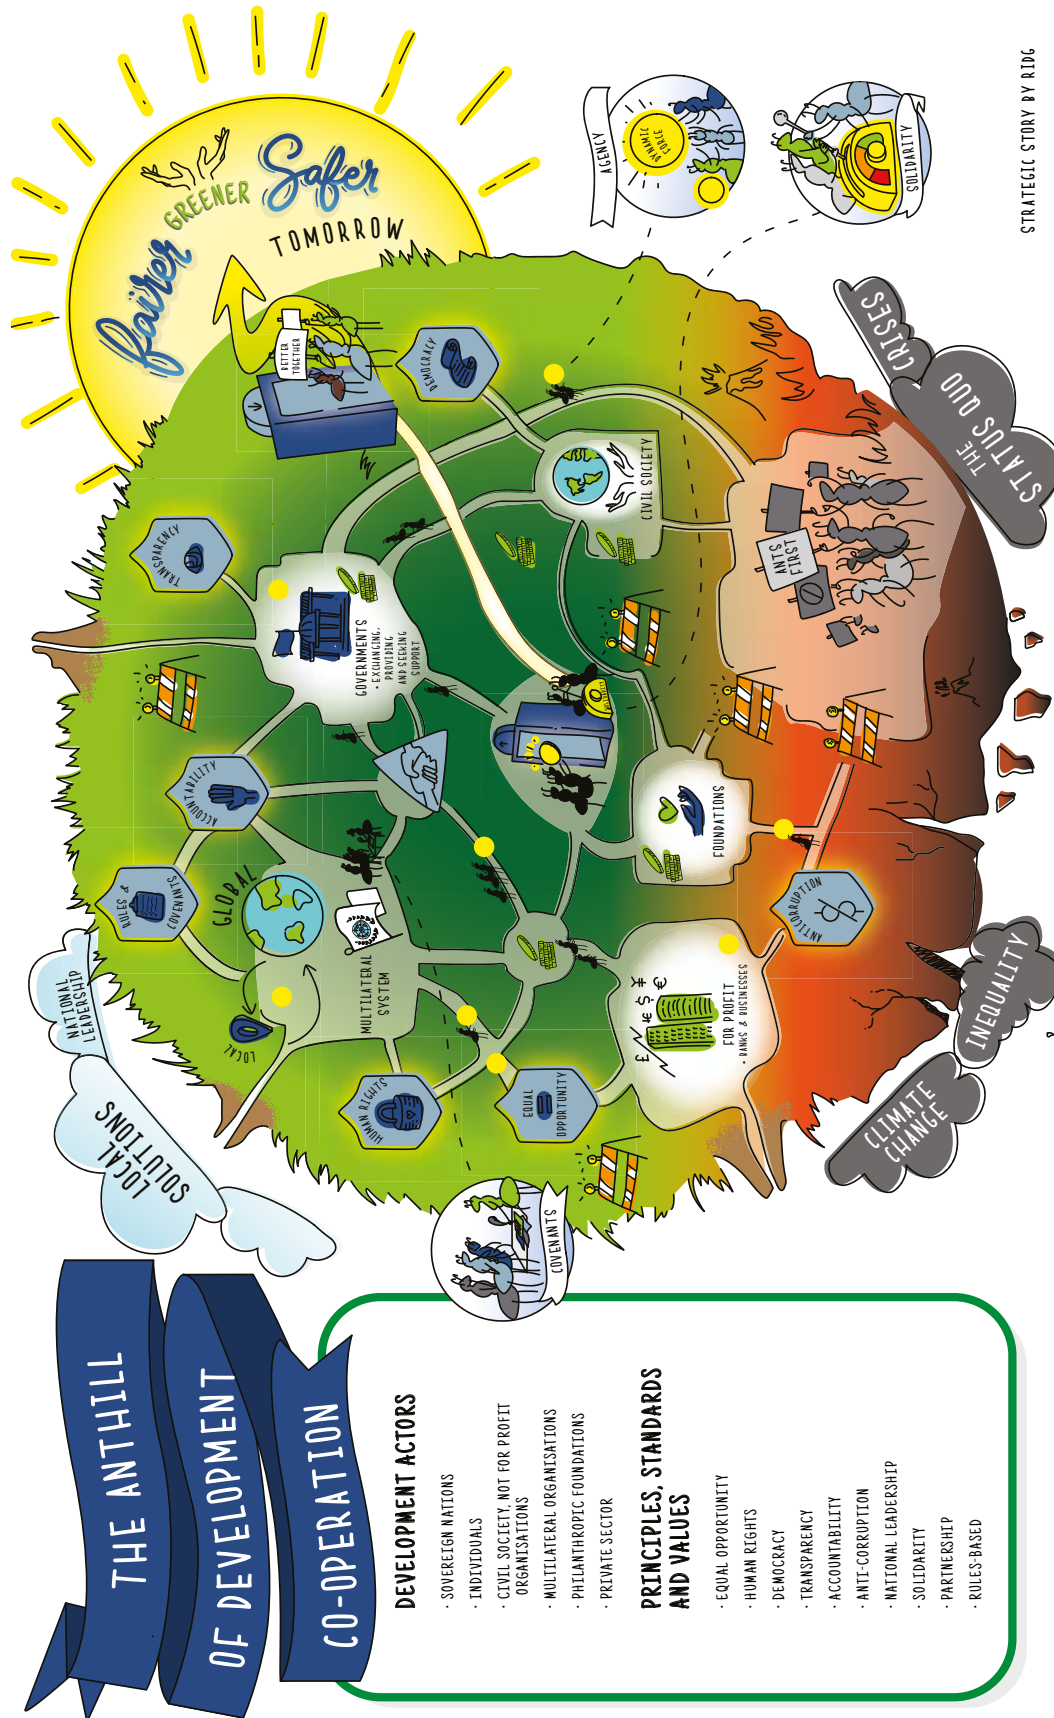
Fairer GREENER Safer TOMORROW

BETTER TOGETHER

DEMOCRACY

TRANSPARENCY

CIVIL SOCIETY

GOVERNMENTS
· EXCHANGING, PROVIDING AND SEEKING SUPPORT

ACCOUNTABILITY

RULES & COVENANTS

GLOBAL

LOCAL

MULTILATERAL SYSTEM

HUMAN RIGHTS

EQUAL OPPORTUNITY

FOR PROFIT
· BANKS & BUSINESSES

FOUNDATIONS

ANTICORRUPTION

ANTS FIRST

AGENCY

DYNAMIC BALANCE

SOLIDARITY

CRISES

THE STATUS QUO

INEQUALITY

CLIMATE CHANGE

NATIONAL LEADERSHIP

LOCAL SOLUTIONS

COVENANTS

STRATEGIC STORY BY RIDG

THE ANTHILL OF DEVELOPMENT CO-OPERATION

DEVELOPMENT ACTORS
· SOVEREIGN NATIONS
· INDIVIDUALS
· CIVIL SOCIETY, NOT FOR PROFIT ORGANISATIONS
· MULTILATERAL ORGANISATIONS
· PHILANTHROPIC FOUNDATIONS
· PRIVATE SECTOR

PRINCIPLES, STANDARDS AND VALUES
· EQUAL OPPORTUNITY
· HUMAN RIGHTS
· DEMOCRACY
· TRANSPARENCY
· ACCOUNTABILITY
· ANTI-CORRUPTION
· NATIONAL LEADERSHIP
· SOLIDARITY
· PARTNERSHIP
· RULES-BASED